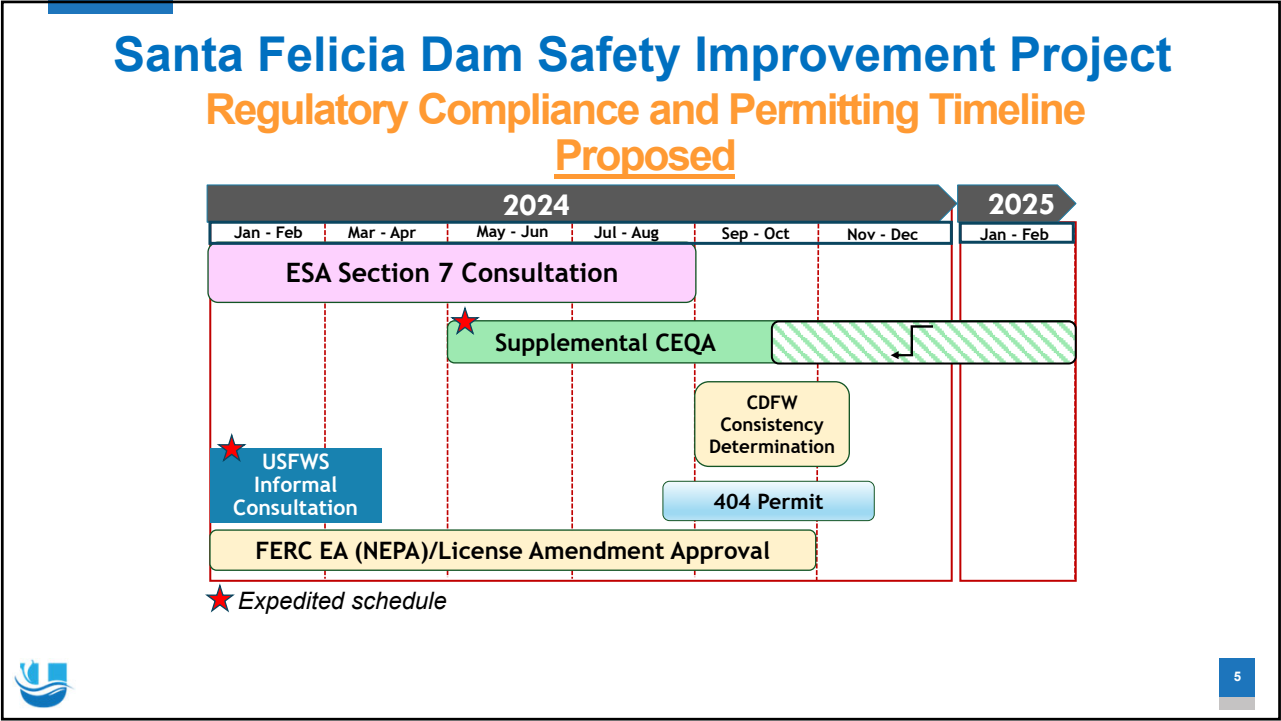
Santa Felicia Dam Safety Improvement Project
Regulatory Compliance and Permitting Timeline
Proposed

2024

2025

Jan - Feb
Mar - Apr
May - Jun
Jul - Aug
Sep - Oct
Nov - Dec
Jan - Feb

ESA Section 7 Consultation

Supplemental CEQA

CDFW Consistency Determination

USFWS Informal Consultation

404 Permit

FERC EA (NEPA)/License Amendment Approval

Expedited schedule

5